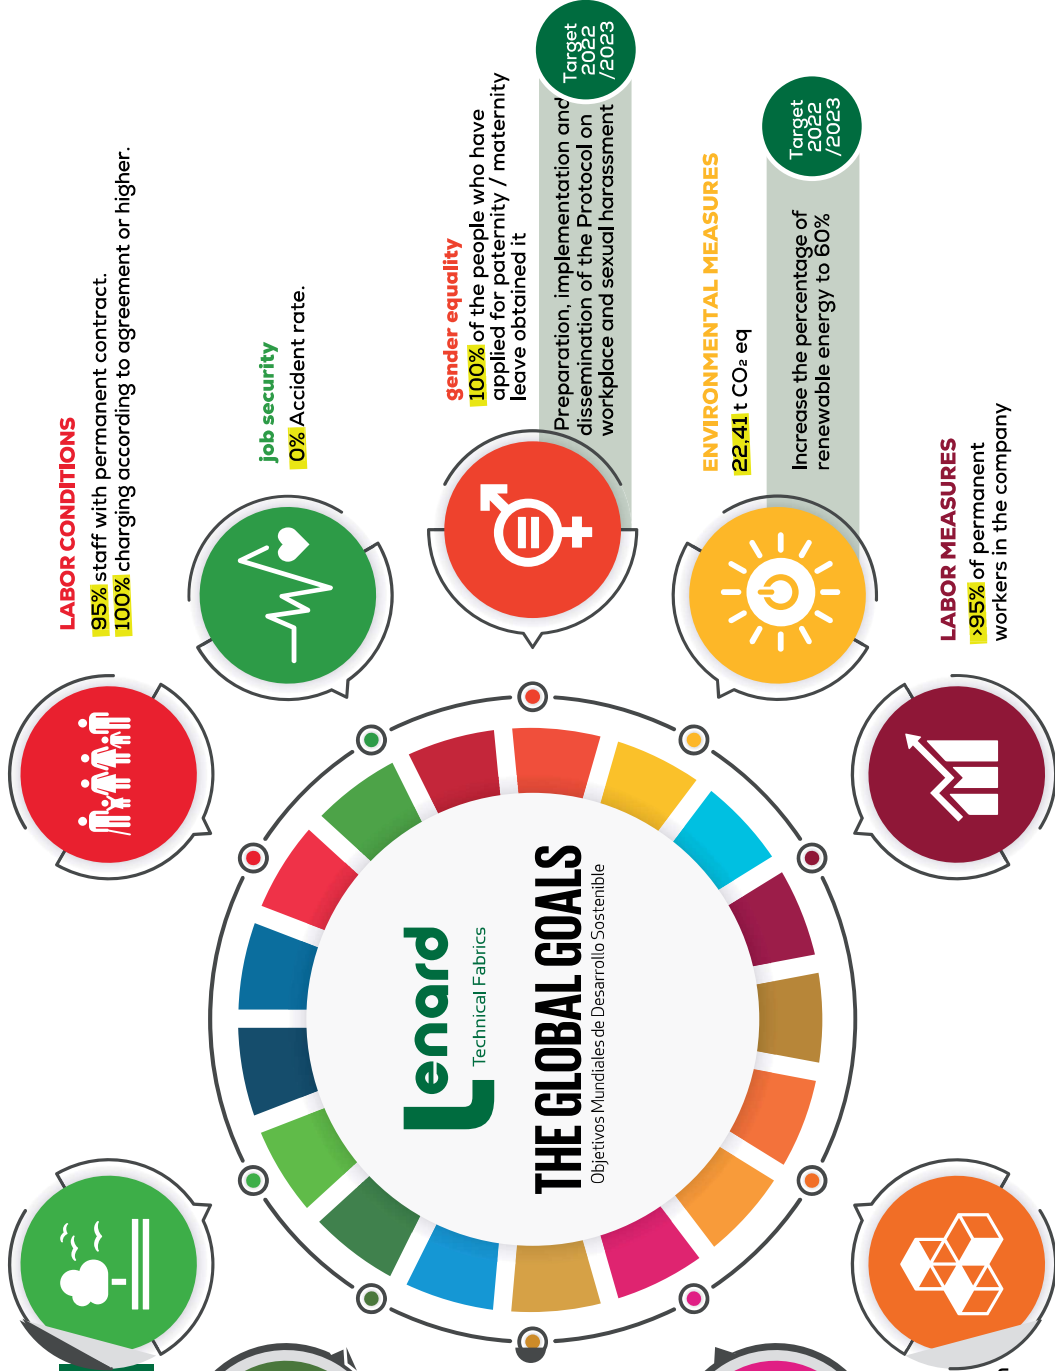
LABOR CONDITIONS
95% staff with permanent contract.
100% charging according to agreement or higher.

job security
0% Accident rate.

gender equality
100% of the people who have applied for paternity / maternity leave obtained it

Target 2022 /2023
Preparation, implementation and dissemination of the Protocol on workplace and sexual harassment

ENVIRONMENTAL MEASURES
22,41 t $CO_2$ eq

Target 2022 /2023
Increase the percentage of renewable energy to 60%

LABOR MEASURES
>95% of permanent workers in the company

Lenard
Technical Fabrics
THE GLOBAL GOALS
Objetivos Mundiales de Desarrollo Sostenible